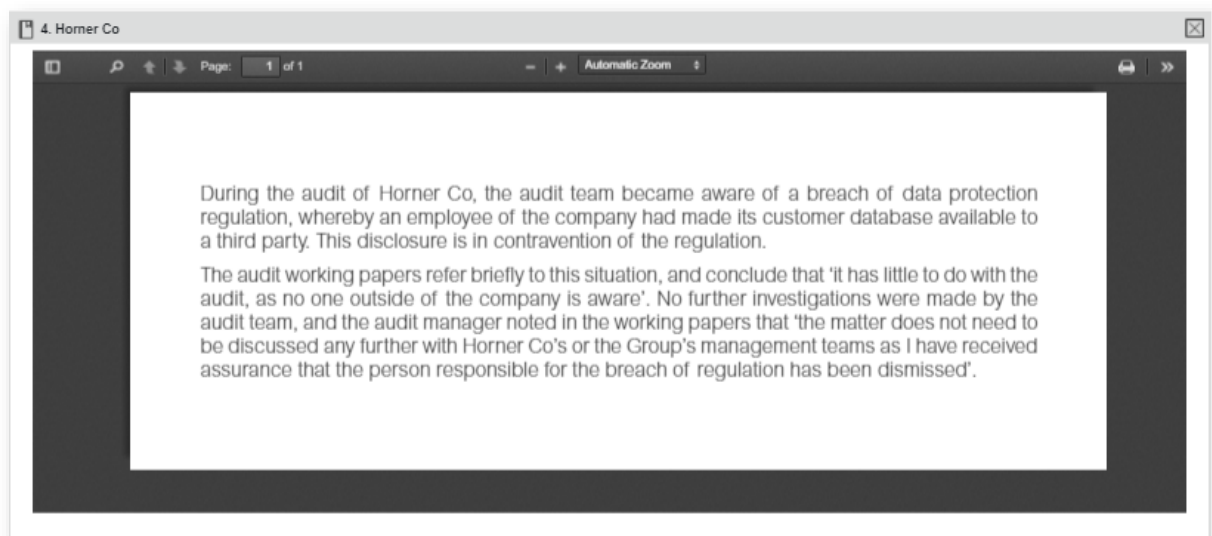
4. Horner Co

Page: 1 of 1

Automatic Zoom

During the audit of Horner Co, the audit team became aware of a breach of data protection regulation, whereby an employee of the company had made its customer database available to a third party. This disclosure is in contravention of the regulation.

The audit working papers refer briefly to this situation, and conclude that 'it has little to do with the audit, as no one outside of the company is aware'. No further investigations were made by the audit team, and the audit manager noted in the working papers that 'the matter does not need to be discussed any further with Horner Co's or the Group's management teams as I have received assurance that the person responsible for the breach of regulation has been dismissed'.